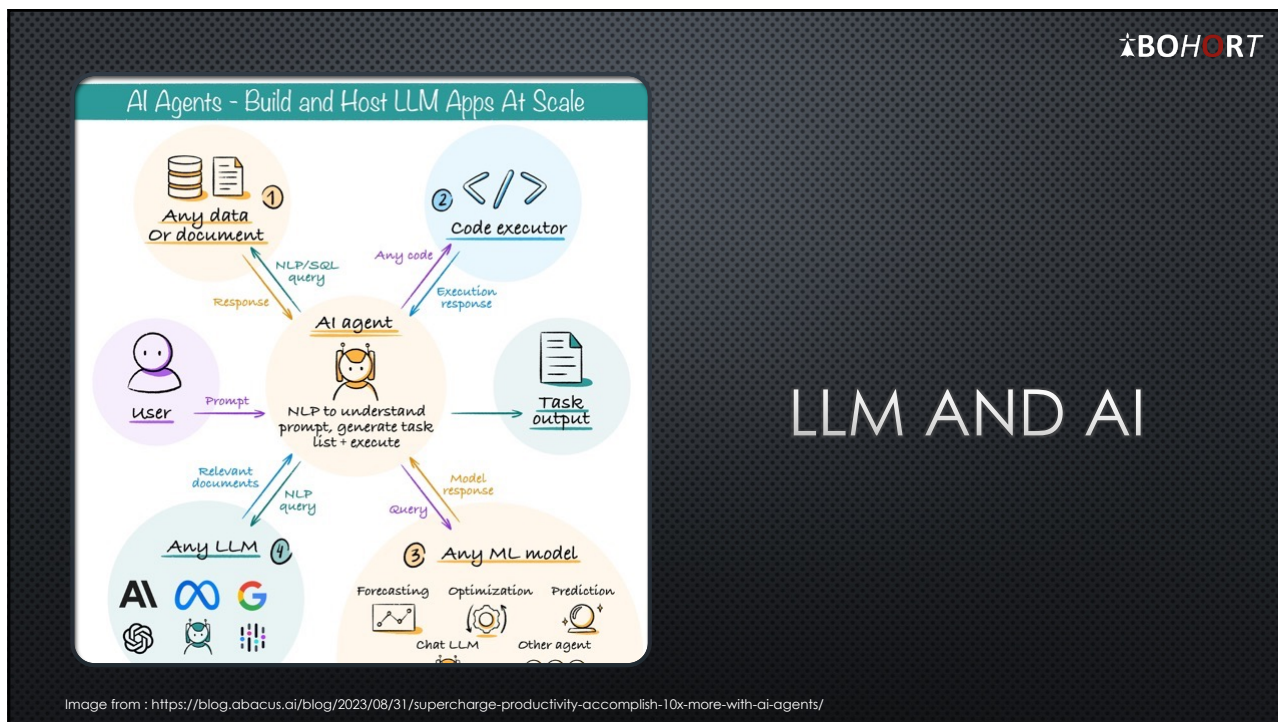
BOHORT

AI Agents - Build and Host LLM Apps At Scale

1 Any data Or document

2 Code executor

NLP/SQL query

Response

Any code

Execution response

AI agent

User

Prompt

NLP to understand prompt, generate task list + execute

Task output

Relevant documents

NLP query

Model response

Query

Any LLM 4

3 Any ML model

Forecasting Optimization Prediction

Chat LLM Other agent

LLM AND AI

Image from : https://blog.abacus.ai/blog/2023/08/31/supercharge-productivity-accomplish-10x-more-with-ai-agents/